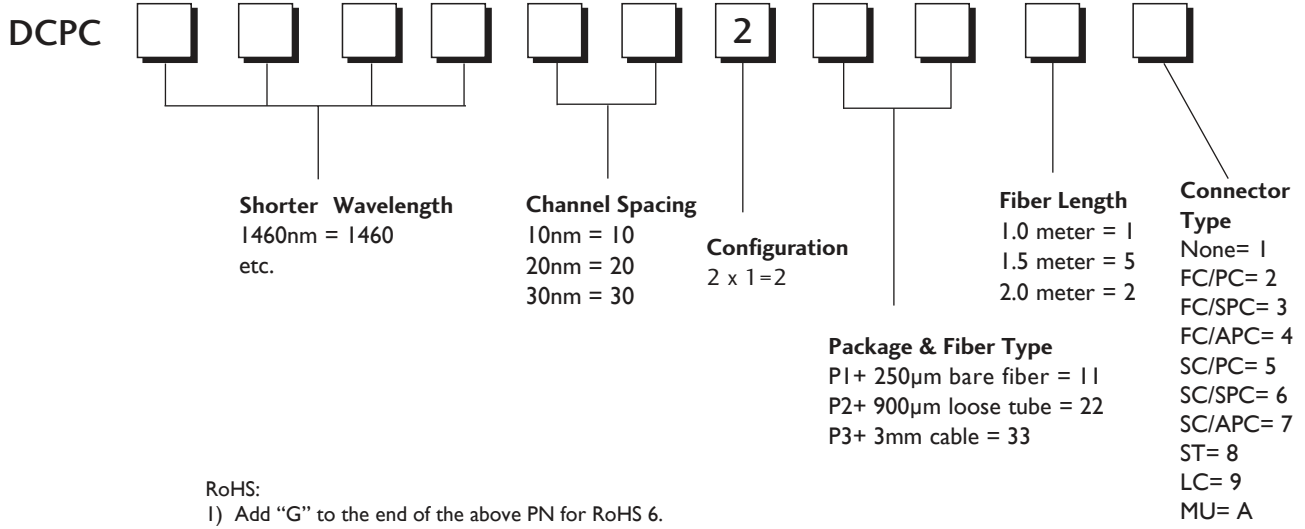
DCPC 2

Shorter Wavelength
1460nm = 1460
etc.

Channel Spacing
10nm = 10
20nm = 20
30nm = 30

Configuration
2 x 1=2

Package & Fiber Type
P1+ 250μm bare fiber = 11
P2+ 900μm loose tube = 22
P3+ 3mm cable = 33

Fiber Length
1.0 meter = 1
1.5 meter = 5
2.0 meter = 2

Connector Type
None= 1
FC/PC= 2
FC/SPC= 3
FC/APC= 4
SC/PC= 5
SC/SPC= 6
SC/APC= 7
ST= 8
LC= 9
MU= A

RoHS:
1) Add "G" to the end of the above PN for RoHS 6.